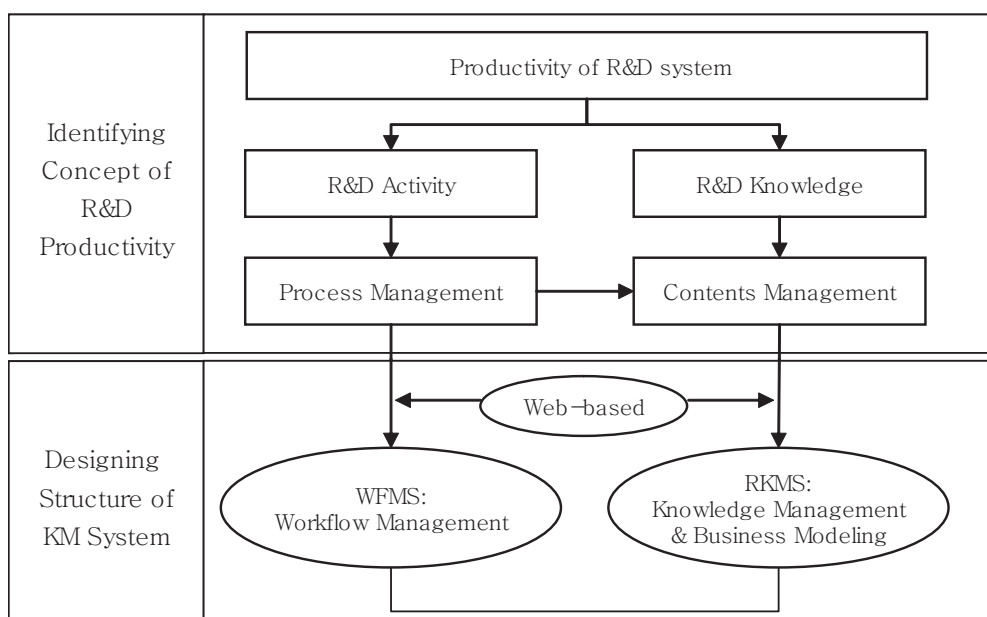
Identifying Concept of R&D Productivity

Productivity of R&D system

R&D Activity

R&D Knowledge

Process Management

Contents Management

Designing Structure of KM System

Web-based

WFMS: Workflow Management

RKMS: Knowledge Management & Business Modeling